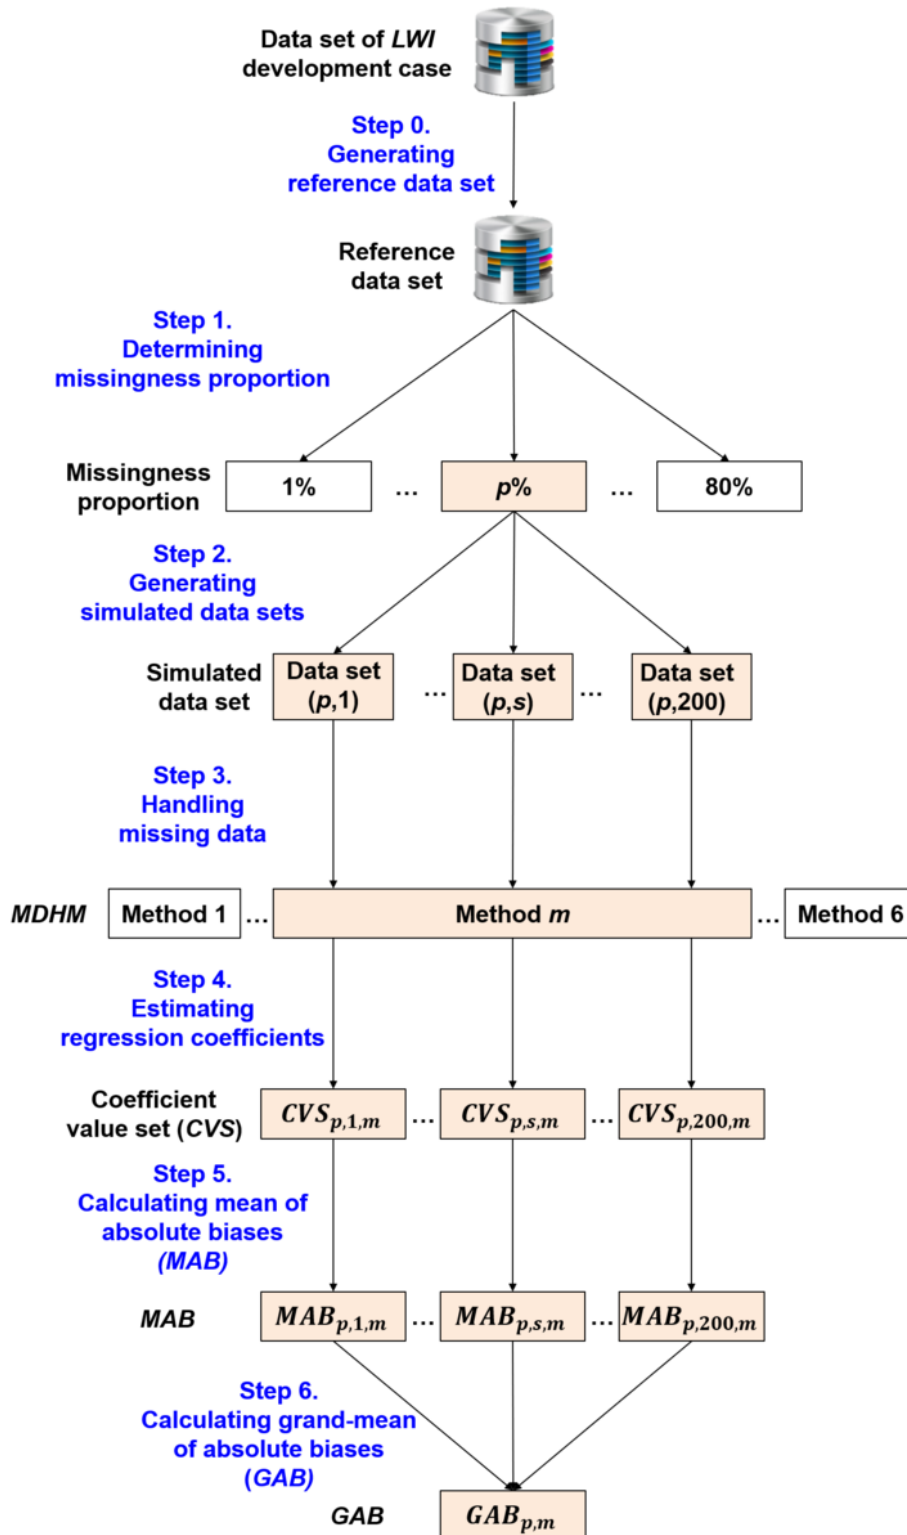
Data set of LWI development case

Step 0. Generating reference data set

Reference data set

Step 1. Determining missingness proportion

Missingness proportion

1% … p% … 80%

Step 2. Generating simulated data sets

Simulated data set

Data set (p,1) … Data set (p,s) … Data set (p,200)

Step 3. Handling missing data

MDHM

Method 1 … Method m … Method 6

Step 4. Estimating regression coefficients

Coefficient value set (CVS)

$CVS_{p,1,m}$ … $CVS_{p,s,m}$ … $CVS_{p,200,m}$

Step 5. Calculating mean of absolute biases (MAB)

MAB

$MAB_{p,1,m}$ … $MAB_{p,s,m}$ … $MAB_{p,200,m}$

Step 6. Calculating grand-mean of absolute biases (GAB)

GAB

$GAB_{p,m}$